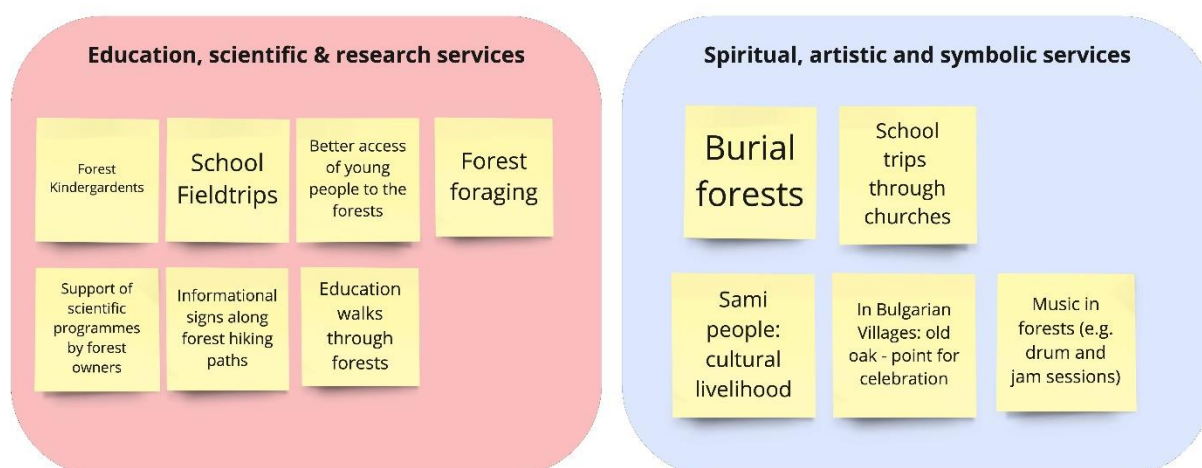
Education, scientific & research services

Forest Kindergardents

School Fieldtrips

Better access of young people to the forests

Forest foraging

Support of scientific programmes by forest owners

Informational signs along forest hiking paths

Education walks through forests

Spiritual, artistic and symbolic services

Burial forests

School trips through churches

Sami people: cultural livelihood

In Bulgarian Villages: old oak - point for celebration

Music in forests (e.g. drum and jam sessions)